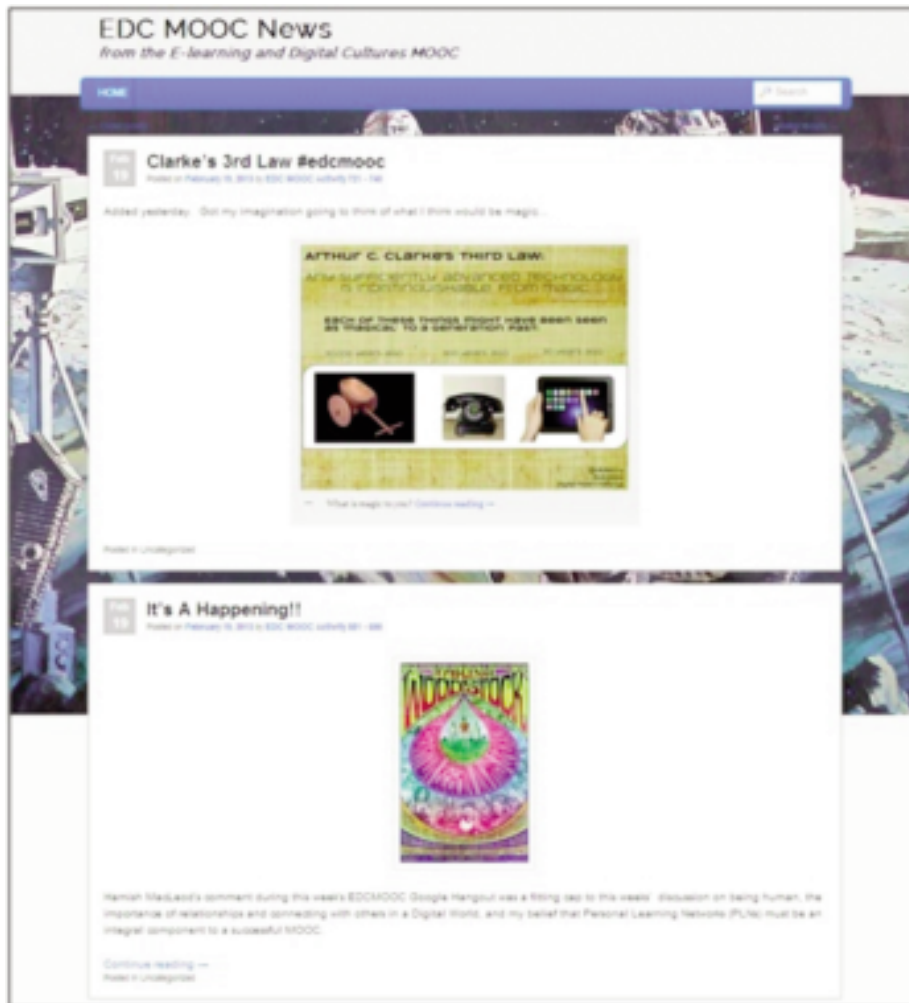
EDC MOOC News
from the E-learning and Digital Cultures MOOC

HOME

Search

FEB 15

Clarke's 3rd Law #edcmooc

Posted on February 15, 2013 by EDC MOOC activity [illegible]

Added yesterday. Got my imagination going to think of what I think would be magic...

Arthur C. Clarke's Third Law:

Any sufficiently advanced technology is indistinguishable from magic.

Each of these things might have been seen as magical to a generation past.

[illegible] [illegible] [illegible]

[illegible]

— What is magic to you? Continue reading →

Posted in Uncategorized

FEB 15

It's A Happening!!

Posted on February 15, 2013 by EDC MOOC activity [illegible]

Taking Woodstock

Hamish MacLeod's comment during this week's EDCMOOC Google Hangout was a fitting cap to this weeks' discussion on being human, the importance of relationships and connecting with others in a Digital World, and my belief that Personal Learning Networks (PLNs) must be an integral component to a successful MOOC.

Continue reading →

Posted in Uncategorized